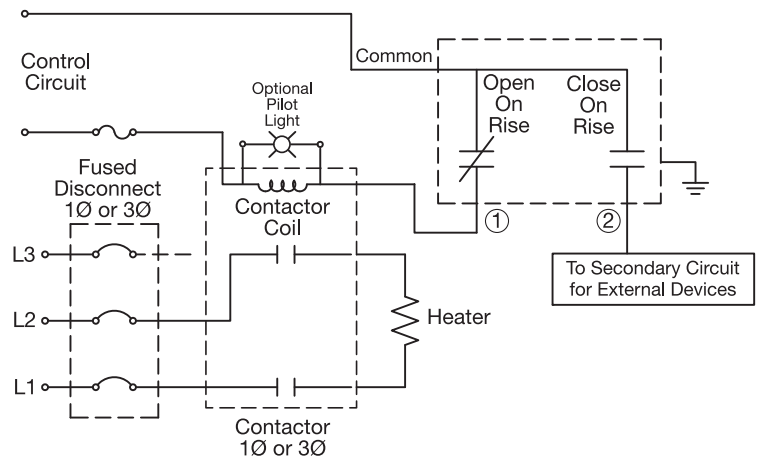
Control Circuit

Common

Optional Pilot Light

Open On Rise

Close On Rise

Fused Disconnect 1Ø or 3Ø

Contactor Coil

①

②

L3

L2

L1

To Secondary Circuit for External Devices

Heater

Contactor 1Ø or 3Ø